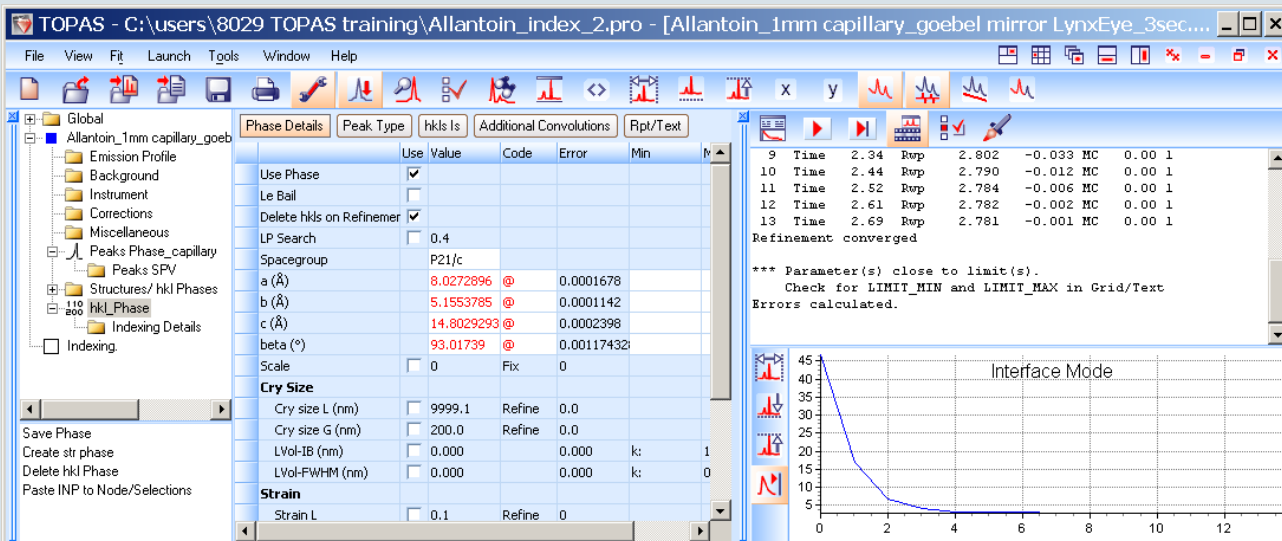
TOPAS - C:\users\8029 TOPAS training\Allantoin_index_2.pro - [Allantoin_1mm capillary_goebel mirror LynxEye_3sec...

File View Fit Launch Tools Window Help

x y

Global
Allantoin_1mm capillary_goeb
Emission Profile
Background
Instrument
Corrections
Miscellaneous
Peaks Phase_capillary
Peaks SPV
Structures/ hkl Phases
hkl_Phase
Indexing Details
Indexing.

Save Phase
Create str phase
Delete hkl Phase
Paste INP to Node/Selections

Phase Details | Peak Type | hkls Is | Additional Convolutions | Rpt/Text

| | Use | Value | Code | Error | Min | M |
|---|---|---|---|---|---|---|
| Use Phase | ✓ | | | | | |
| Le Bail | | | | | | |
| Delete hkls on Refinemer | ✓ | | | | | |
| LP Search | | 0.4 | | | | |
| Spacegroup | | P21/c | | | | |
| a (Å) | | 8.0272896 | @ | 0.0001678 | | |
| b (Å) | | 5.1553785 | @ | 0.0001142 | | |
| c (Å) | | 14.8029293 | @ | 0.0002398 | | |
| beta (°) | | 93.01739 | @ | 0.00117432 | | |
| Scale | | 0 | Fix | 0 | | |
| Cry Size | | | | | | |
| Cry size L (nm) | | 9999.1 | Refine | 0.0 | | |
| Cry size G (nm) | | 200.0 | Refine | 0.0 | | |
| LVol-IB (nm) | | 0.000 | | 0.000 | k: | 1 |
| LVol-FWHM (nm) | | 0.000 | | 0.000 | k: | 0 |
| Strain | | | | | | |
| Strain L | | 0.1 | Refine | 0 | | |

9 Time 2.34 Rwp 2.802 -0.033 MC 0.00 1
10 Time 2.44 Rwp 2.790 -0.012 MC 0.00 1
11 Time 2.52 Rwp 2.784 -0.006 MC 0.00 1
12 Time 2.61 Rwp 2.782 -0.002 MC 0.00 1
13 Time 2.69 Rwp 2.781 -0.001 MC 0.00 1
Refinement converged

*** Parameter(s) close to limit(s).
Check for LIMIT_MIN and LIMIT_MAX in Grid/Text
Errors calculated.

Interface Mode
45 40 35 30 25 20 15 10 5
0 2 4 6 8 10 12